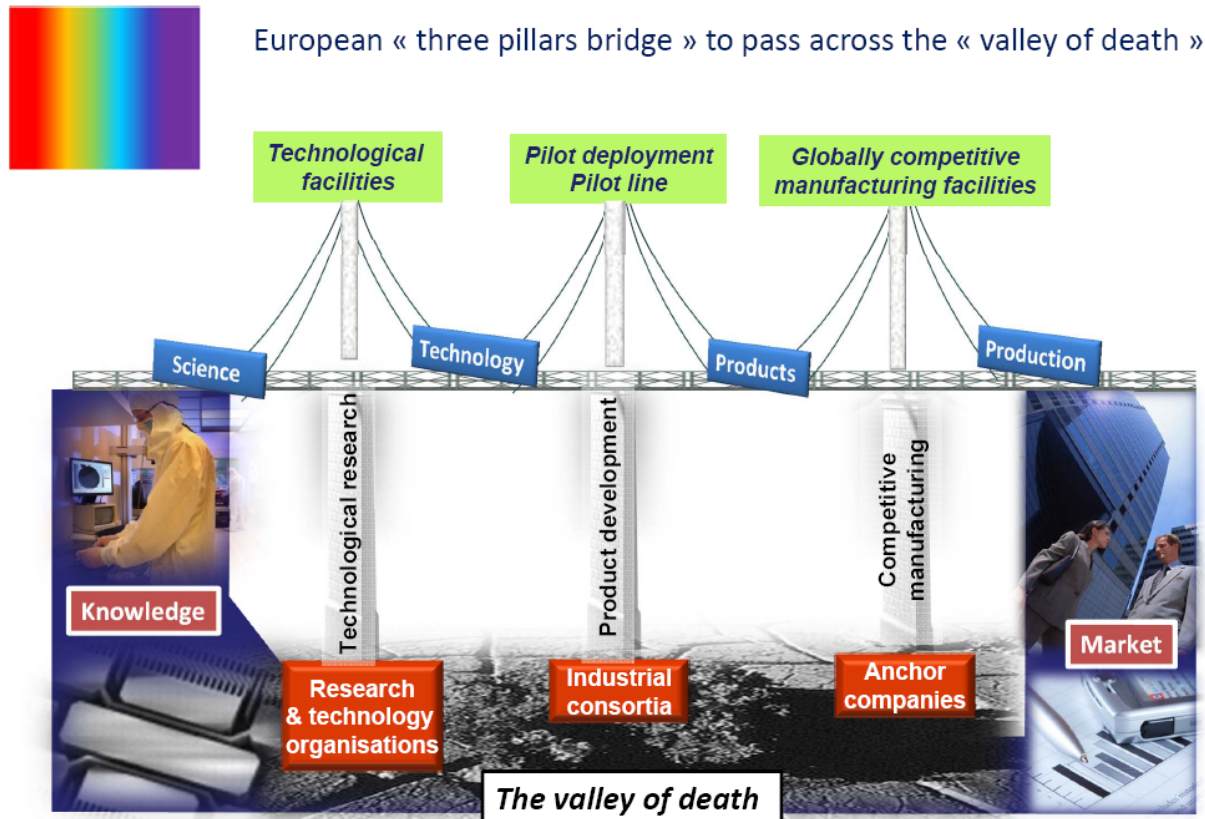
European « three pillars bridge » to pass across the « valley of death »

Technological facilities

Pilot deployment Pilot line

Globally competitive manufacturing facilities

Science

Technology

Products

Production

Technological research

Product development

Competitive manufacturing

Knowledge

Market

Research & technology organisations

Industrial consortia

Anchor companies

The valley of death